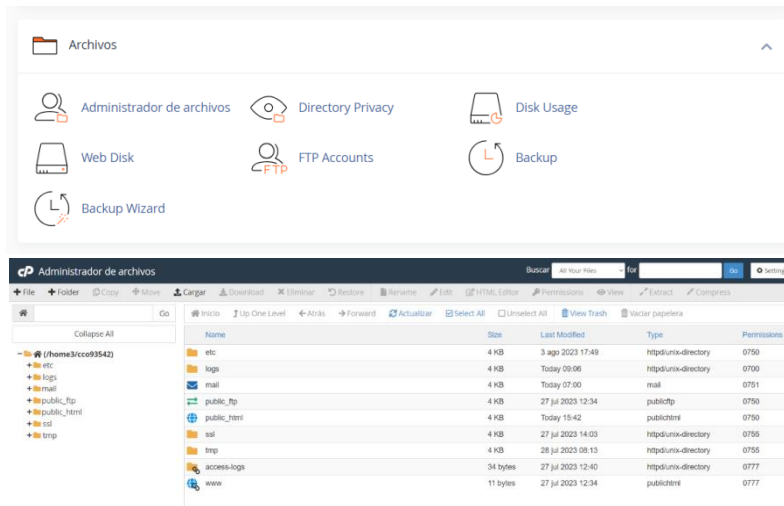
Archivos

Administrador de archivos
Directory Privacy
Disk Usage
Web Disk
FTP Accounts
Backup
Backup Wizard

Administrador de archivos
Buscar All Your Files for Go Settings

+ File + Folder Copy Move Cargar Download Eliminar Restore Rename Edit HTML Editor Permissions View Extract Compress

Go
Collapse All
(/home3/cco93542)
etc
logs
mail
public_ftp
public_html
ssl
tmp

Inicio Up One Level Atrás Forward Actualizar Select All Unselect All View Trash Vaciar papelera

| Name | Size | Last Modified | Type | Permissions |
|---|---|---|---|---|
| etc | 4 KB | 3 ago 2023 17:49 | httpd/unix-directory | 0750 |
| logs | 4 KB | Today 09:06 | httpd/unix-directory | 0700 |
| mail | 4 KB | Today 07:00 | mail | 0751 |
| public_ftp | 4 KB | 27 jul 2023 12:34 | publicftp | 0750 |
| public_html | 4 KB | Today 15:42 | publichtml | 0750 |
| ssl | 4 KB | 27 jul 2023 14:03 | httpd/unix-directory | 0755 |
| tmp | 4 KB | 28 jul 2023 08:13 | httpd/unix-directory | 0755 |
| access-logs | 34 bytes | 27 jul 2023 12:40 | httpd/unix-directory | 0777 |
| www | 11 bytes | 27 jul 2023 12:34 | publichtml | 0777 |